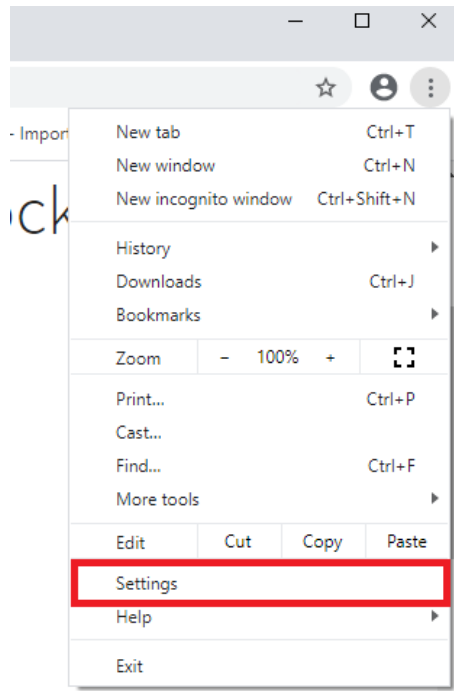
- Impor

ck

New tab Ctrl+T
New window Ctrl+N
New incognito window Ctrl+Shift+N

History
Downloads Ctrl+J
Bookmarks

Zoom – 100% +

Print... Ctrl+P
Cast...
Find... Ctrl+F
More tools

Edit Cut Copy Paste

Settings
Help

Exit